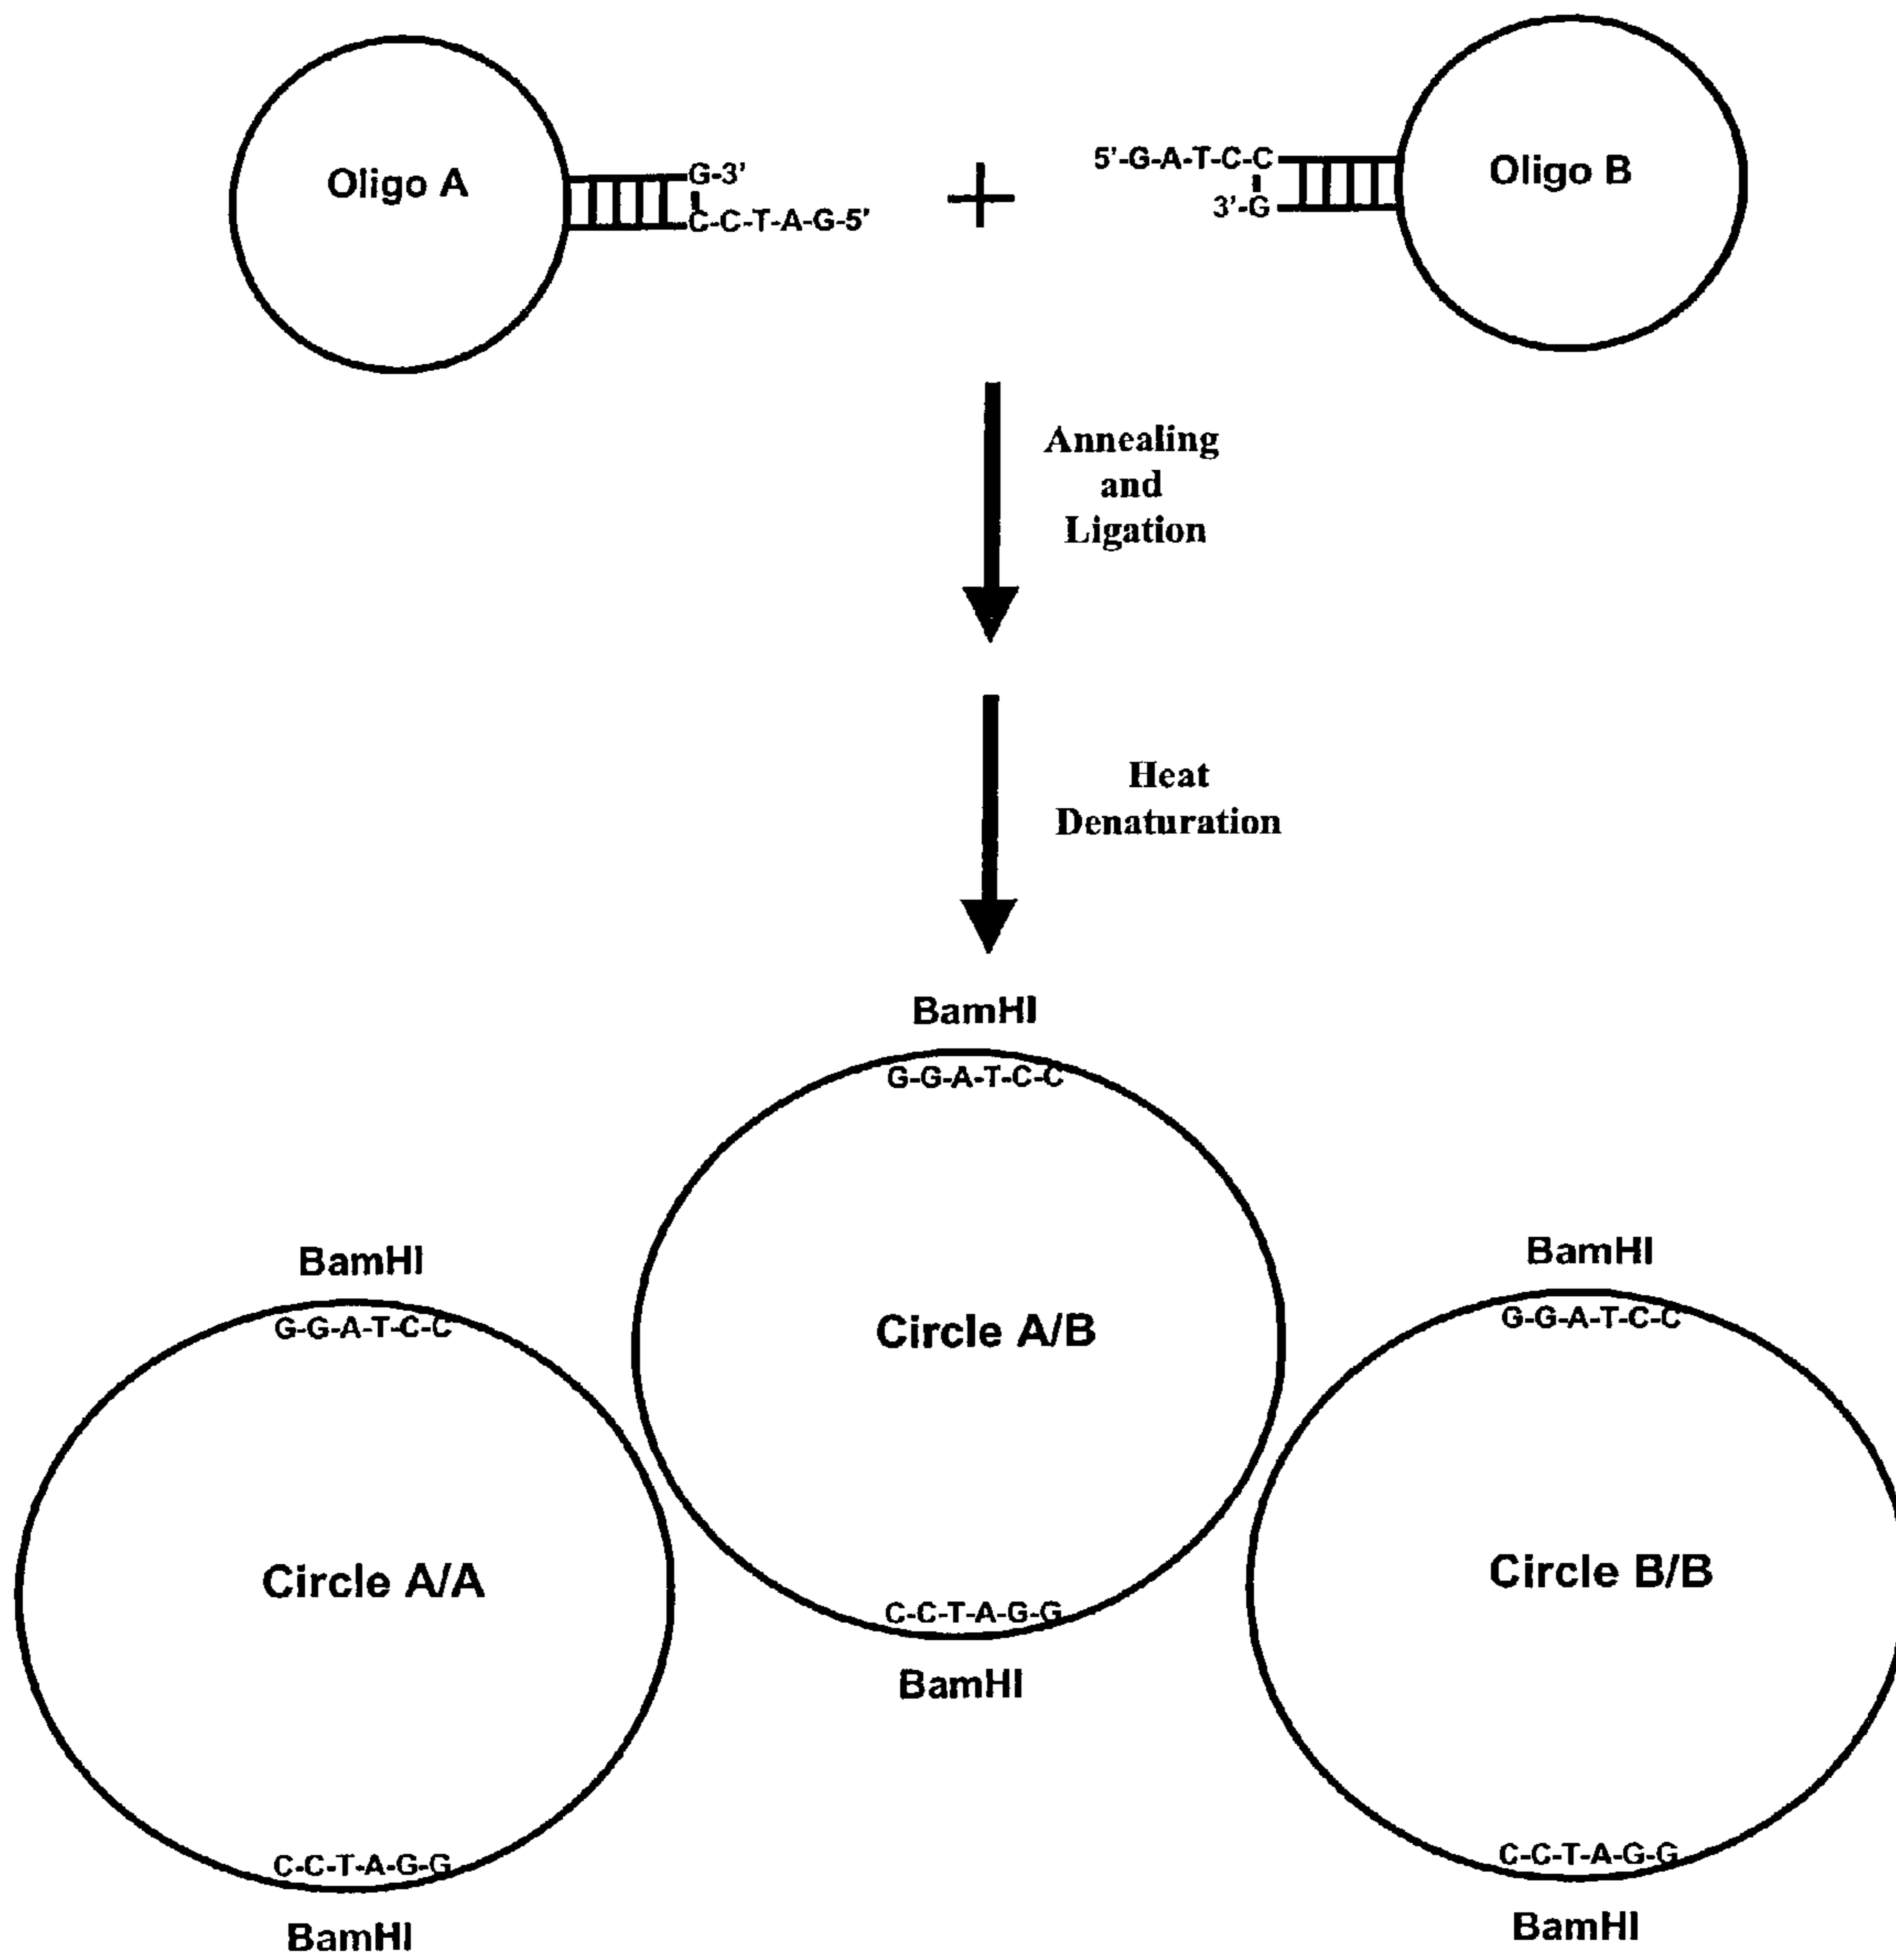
Oligo A

G-3'
C-C-T-A-G-5'

+

5'-G-A-T-C-C
3'-G

Oligo B

Annealing and Ligation

Heat Denaturation

BamHI
G-G-A-T-C-C
Circle A/B
C-C-T-A-G-G
BamHI

BamHI
G-G-A-T-C-C
Circle A/A
C-C-T-A-G-G
BamHI

BamHI
G-G-A-T-C-C
Circle B/B
C-C-T-A-G-G
BamHI